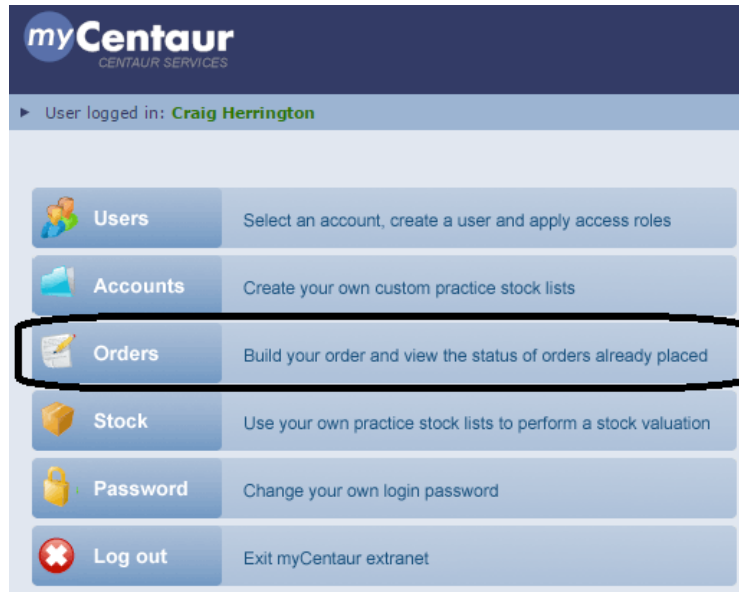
myCentaur
CENTAUR SERVICES

User logged in: Craig Herrington

Users
Select an account, create a user and apply access roles

Accounts
Create your own custom practice stock lists

Orders
Build your order and view the status of orders already placed

Stock
Use your own practice stock lists to perform a stock valuation

Password
Change your own login password

Log out
Exit myCentaur extranet